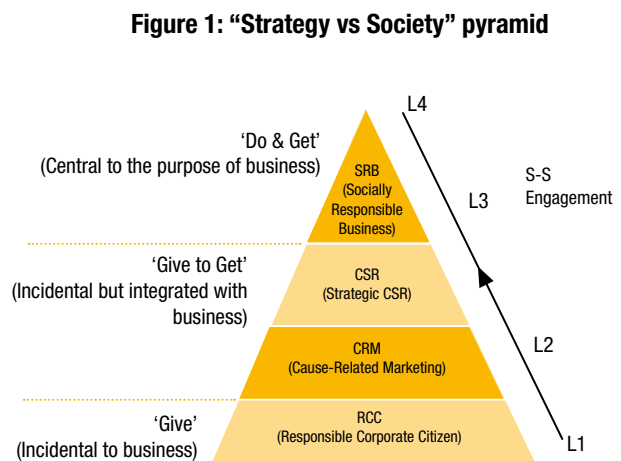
Figure 1: “Strategy vs Society” pyramid

‘Do & Get’
(Central to the purpose of business)

SRB
(Socially Responsible Business)

L4

L3

S-S
Engagement

‘Give to Get’
(Incidental but integrated with business)

CSR
(Strategic CSR)

CRM
(Cause-Related Marketing)

L2

‘Give’
(Incidental to business)

RCC
(Responsible Corporate Citizen)

L1